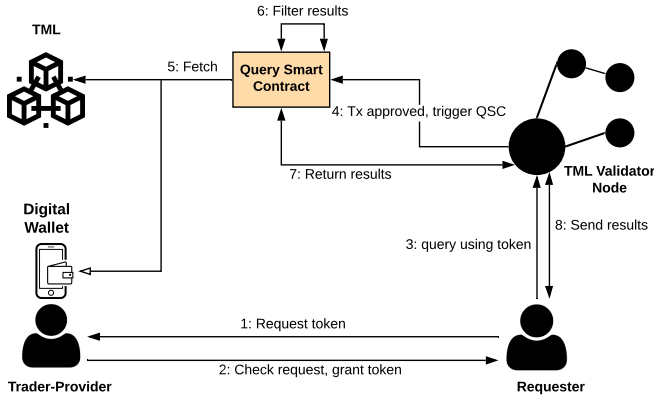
6: Filter results

TML

5: Fetch

Query Smart Contract

4: Tx approved, trigger QSC

7: Return results

TML Validator Node

Digital Wallet

8: Send results

3: query using token

1: Request token

2: Check request, grant token

Trader-Provider

Requester